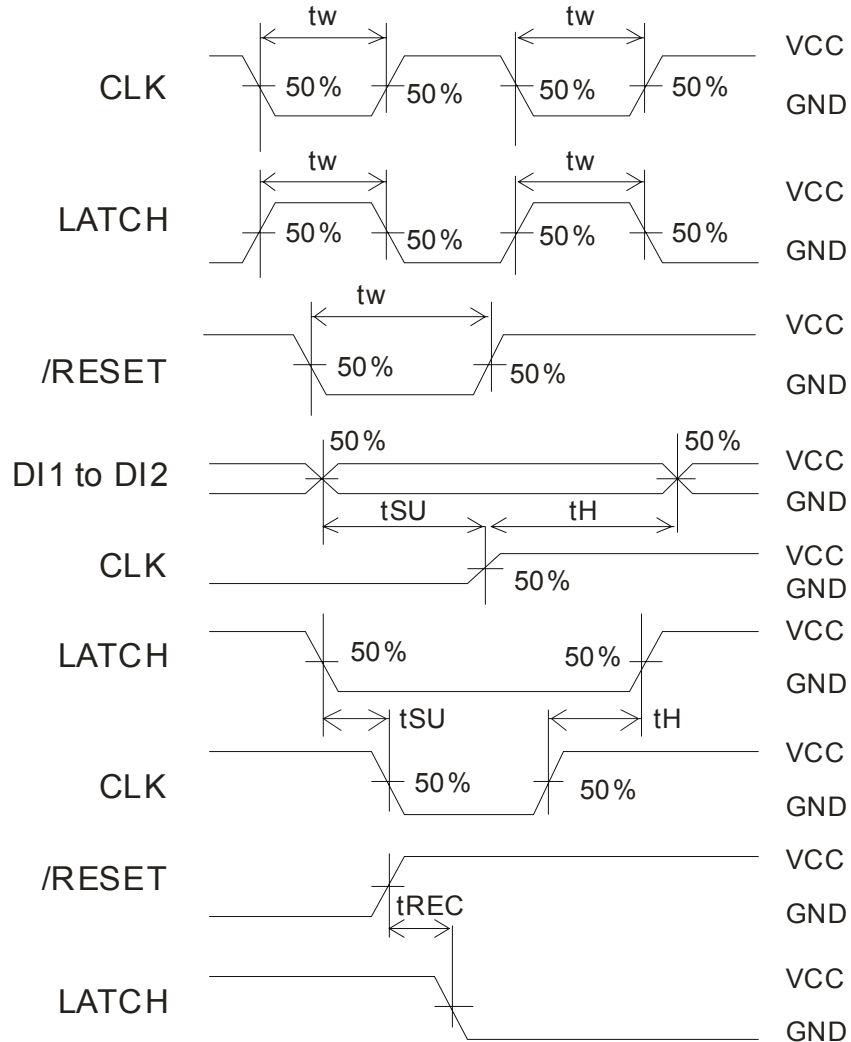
tw tw

CLK 50% 50% 50% 50% VCC GND

tw tw

LATCH 50% 50% 50% 50% VCC GND

tw

/RESET 50% 50% VCC GND

50% 50%

DI1 to DI2 VCC GND

tSU tH

CLK 50% VCC GND

LATCH 50% 50% VCC GND

tSU tH

CLK 50% 50% VCC GND

/RESET VCC GND

tREC

LATCH VCC GND